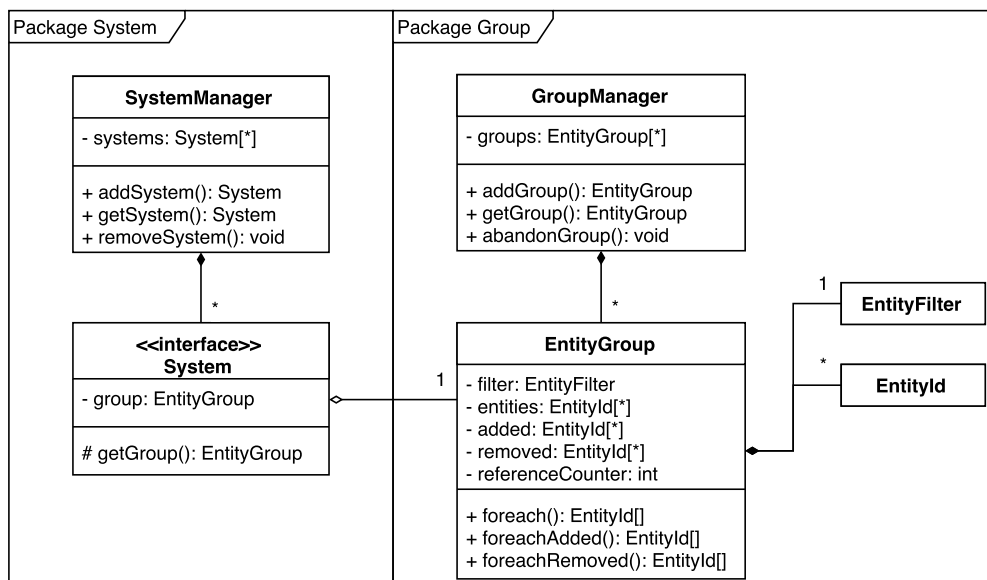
Package System

SystemManager

- systems: System[*]

+ addSystem(): System
+ getSystem(): System
+ removeSystem(): void

*

<<interface>>
System

- group: EntityGroup

# getGroup(): EntityGroup

Package Group

GroupManager

- groups: EntityGroup[*]

+ addGroup(): EntityGroup
+ getGroup(): EntityGroup
+ abandonGroup(): void

*

1

EntityGroup

- filter: EntityFilter
- entities: EntityId[*]
- added: EntityId[*]
- removed: EntityId[*]
- referenceCounter: int

+ foreach(): EntityId[]
+ foreachAdded(): EntityId[]
+ foreachRemoved(): EntityId[]

1

EntityFilter

*

EntityId